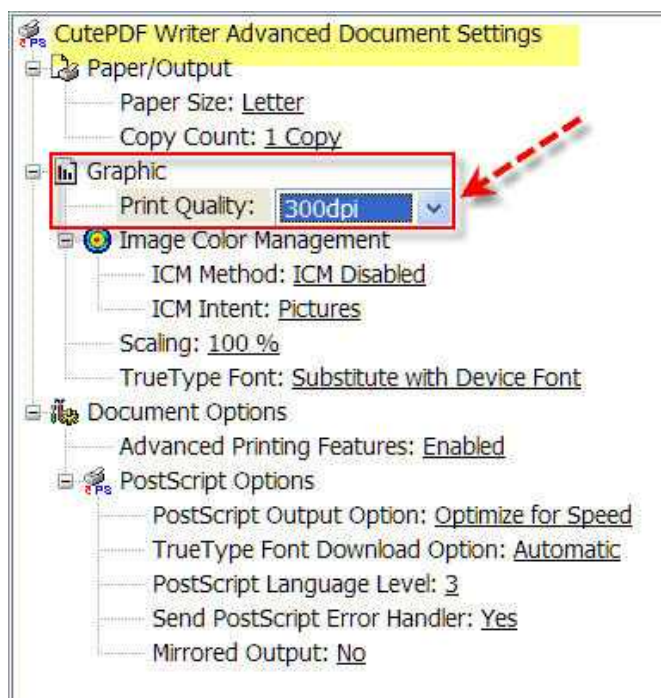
CutePDF Writer Advanced Document Settings

Paper/Output

Paper Size: Letter

Copy Count: 1 Copy

Graphic

Print Quality: 300dpi

Image Color Management

ICM Method: ICM Disabled

ICM Intent: Pictures

Scaling: 100 %

TrueType Font: Substitute with Device Font

Document Options

Advanced Printing Features: Enabled

PostScript Options

PostScript Output Option: Optimize for Speed

TrueType Font Download Option: Automatic

PostScript Language Level: 3

Send PostScript Error Handler: Yes

Mirrored Output: No